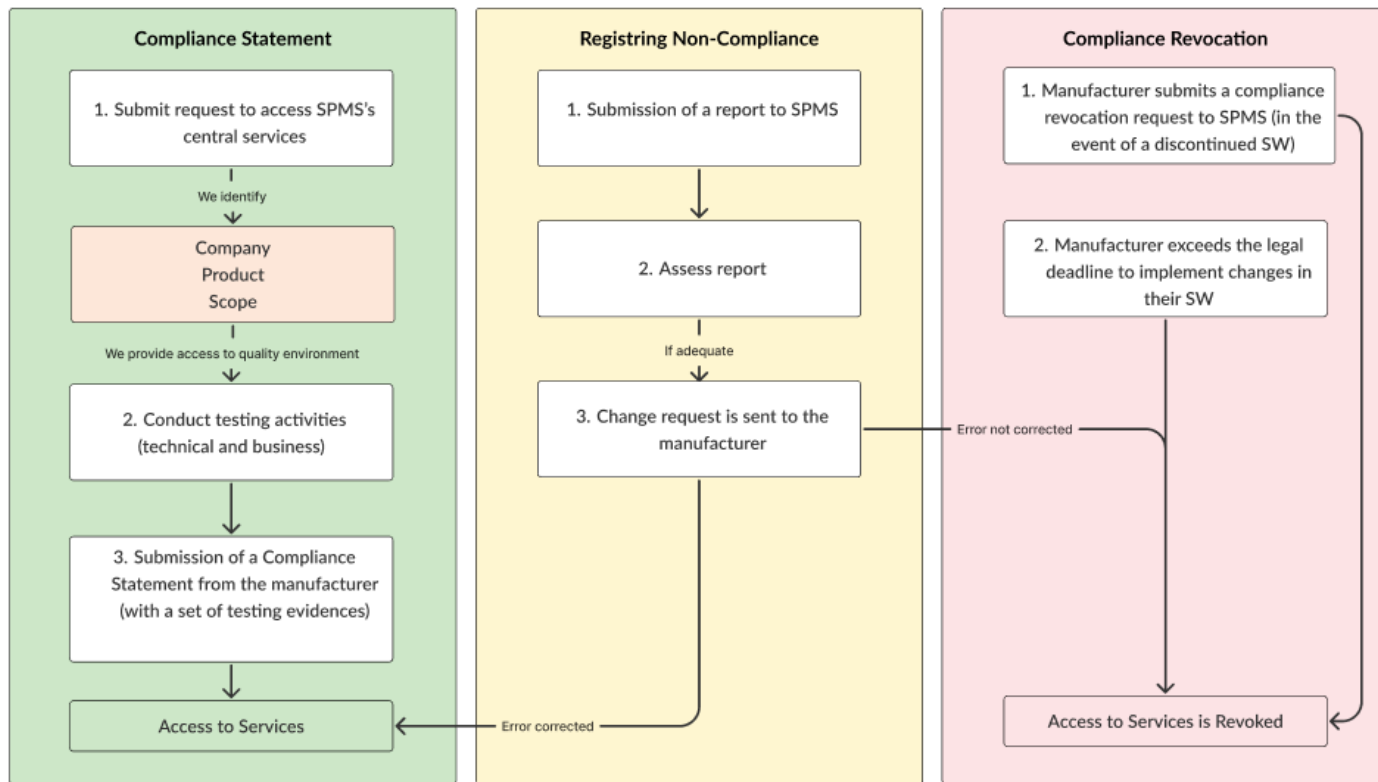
Compliance Statement

1. Submit request to access SPMS's central services

We identify

Company
Product
Scope

We provide access to quality environment

2. Conduct testing activities (technical and business)

3. Submission of a Compliance Statement from the manufacturer (with a set of testing evidences)

Access to Services

Registring Non-Compliance

1. Submission of a report to SPMS

2. Assess report

If adequate

3. Change request is sent to the manufacturer

Error corrected

Error not corrected

Compliance Revocation

1. Manufacturer submits a compliance revocation request to SPMS (in the event of a discontinued SW)

2. Manufacturer exceeds the legal deadline to implement changes in their SW

Access to Services is Revoked